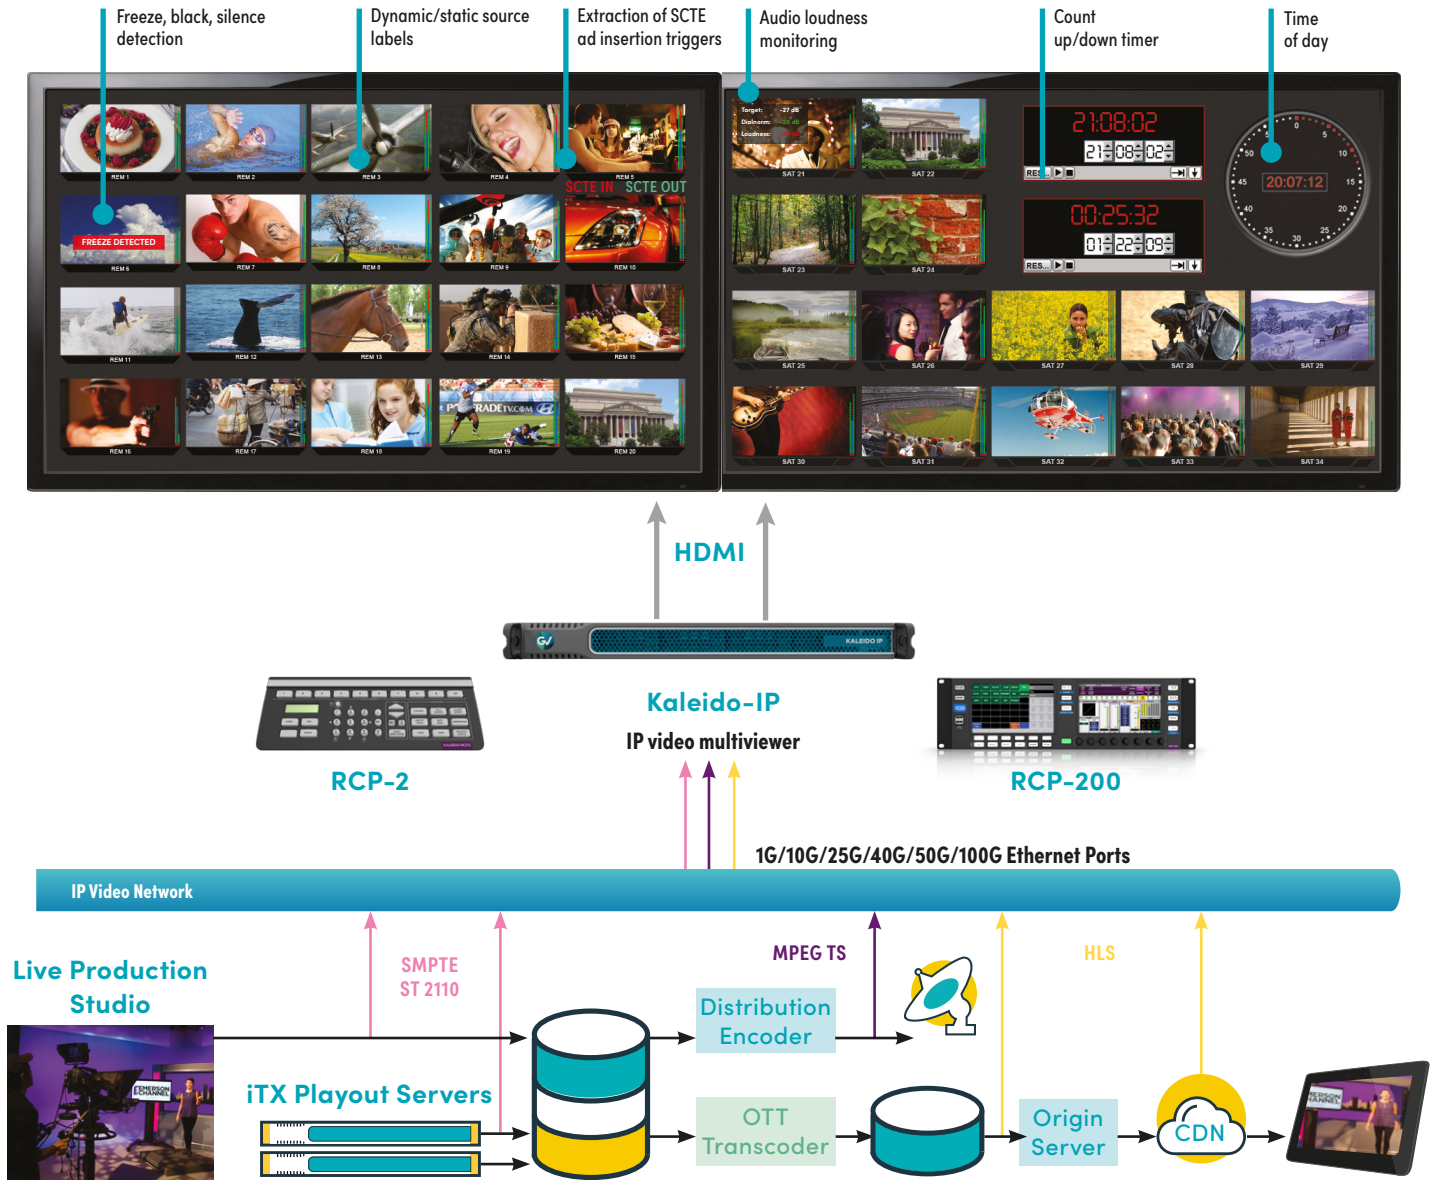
Freeze, black, silence detection

Dynamic/static source labels

Extraction of SCTE ad insertion triggers

Audio loudness monitoring

Count up/down timer

Time of day

REM 1 REM 2 REM 3 REM 4 REM 5

SCTE IN SCTE OUT

FREEZE DETECTED

REM 6 REM 7 REM 8 REM 9 REM 10

REM 11 REM 12 REM 13 REM 14 REM 15

REM 16 REM 17 REM 18 REM 19 REM 20

Target: -27 dB
Dialnorm:
Loudness:

SAT 21 SAT 22

21:08:02

21 08 02

RES

SAT 23 SAT 24

00:25:32

01 22 09

RES

20:07:12

0 5 10 15 20 25 30 35 40 45 50

SAT 25 SAT 26 SAT 27 SAT 28 SAT 29

SAT 30 SAT 31 SAT 32 SAT 33 SAT 34

HDMI

Kaleido-IP

IP video multiviewer

RCP-2

RCP-200

1G/10G/25G/40G/50G/100G Ethernet Ports

IP Video Network

Live Production Studio

SMPTE ST 2110

MPEG TS

HLS

Distribution Encoder

iTX Playout Servers

OTT Transcoder

Origin Server

CDN